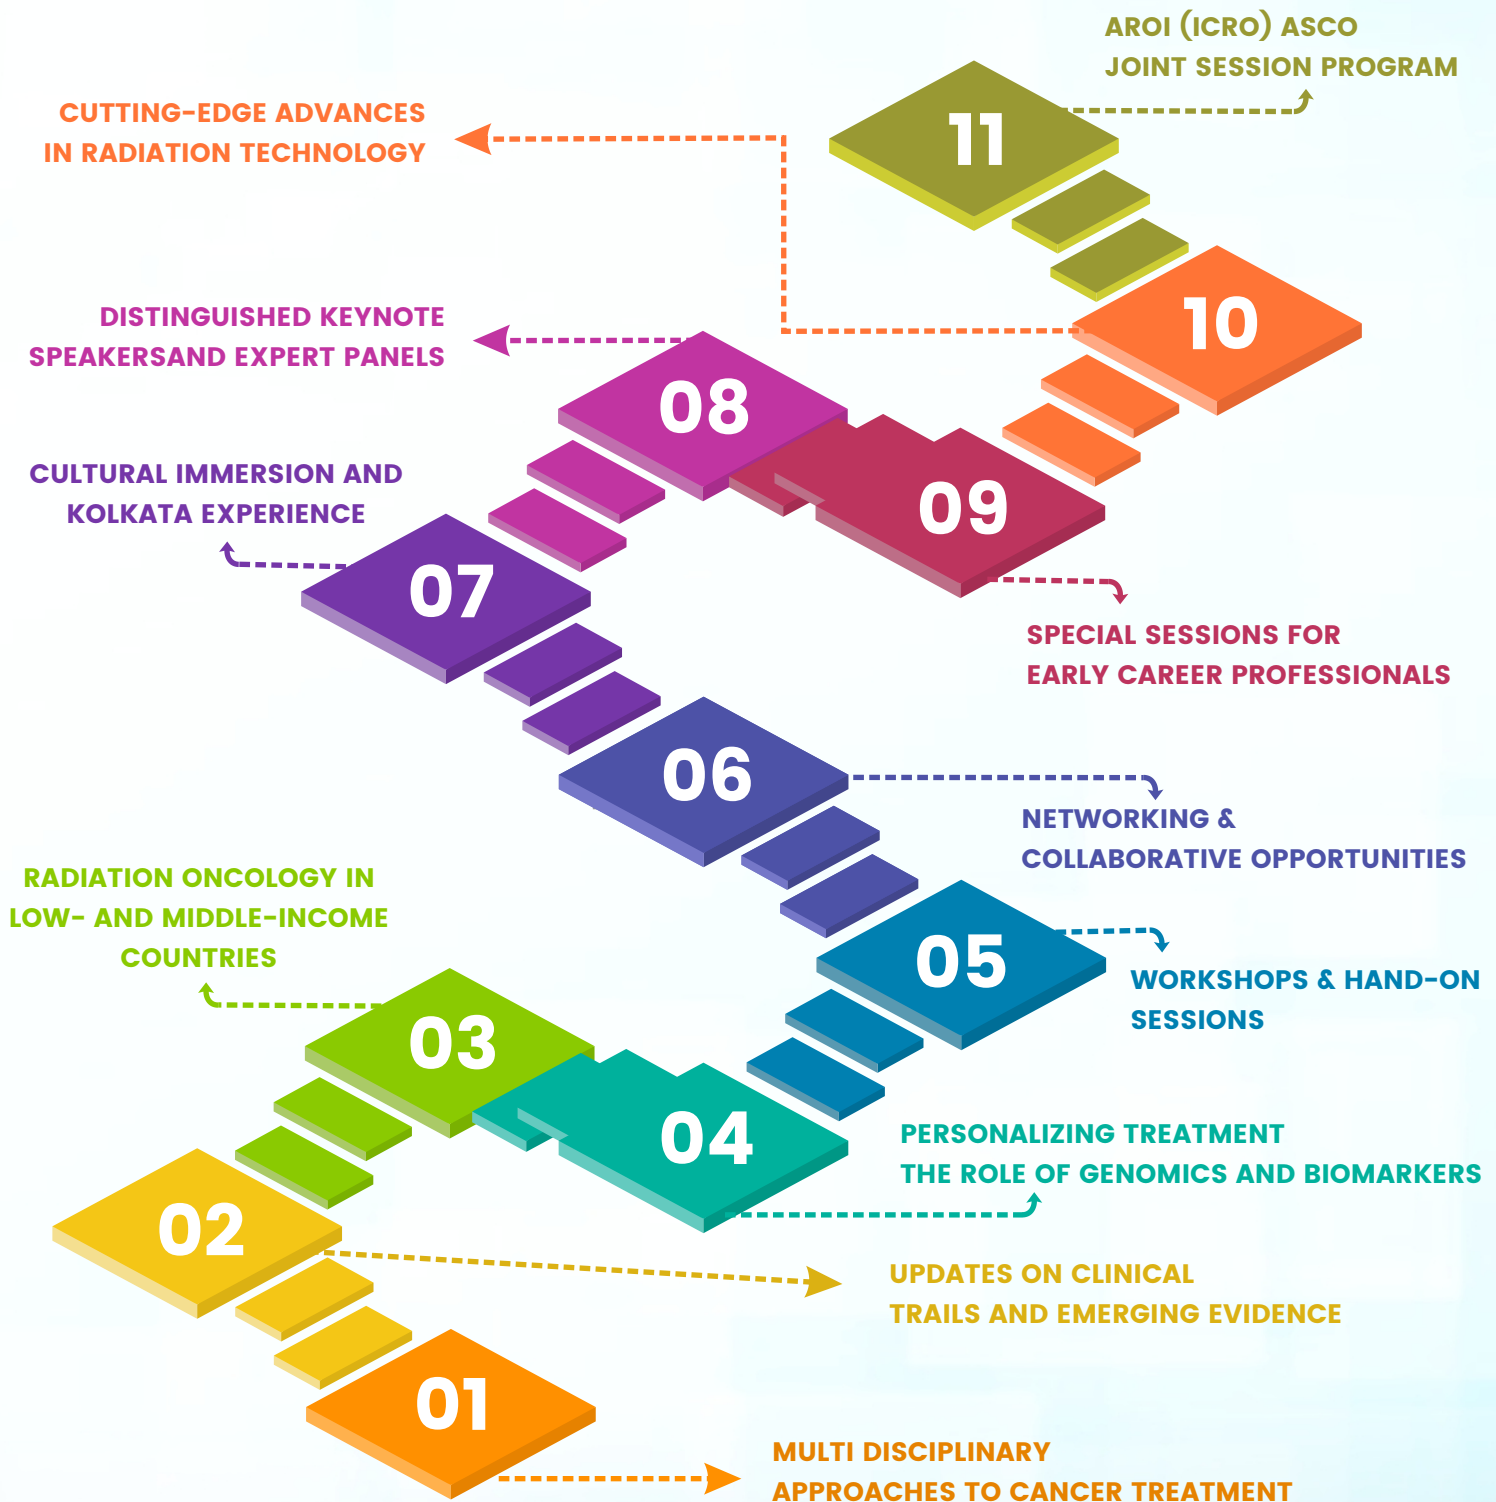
AROI (ICRO) ASCO JOINT SESSION PROGRAM

11

CUTTING-EDGE ADVANCES IN RADIATION TECHNOLOGY

10

DISTINGUISHED KEYNOTE SPEAKERSAND EXPERT PANELS

08

09

CULTURAL IMMERSION AND KOLKATA EXPERIENCE

07

SPECIAL SESSIONS FOR EARLY CAREER PROFESSIONALS

06

NETWORKING & COLLABORATIVE OPPORTUNITIES

RADIATION ONCOLOGY IN LOW- AND MIDDLE-INCOME COUNTRIES

05

WORKSHOPS & HAND-ON SESSIONS

03

04

PERSONALIZING TREATMENT THE ROLE OF GENOMICS AND BIOMARKERS

02

UPDATES ON CLINICAL TRAILS AND EMERGING EVIDENCE

01

MULTI DISCIPLINARY APPROACHES TO CANCER TREATMENT